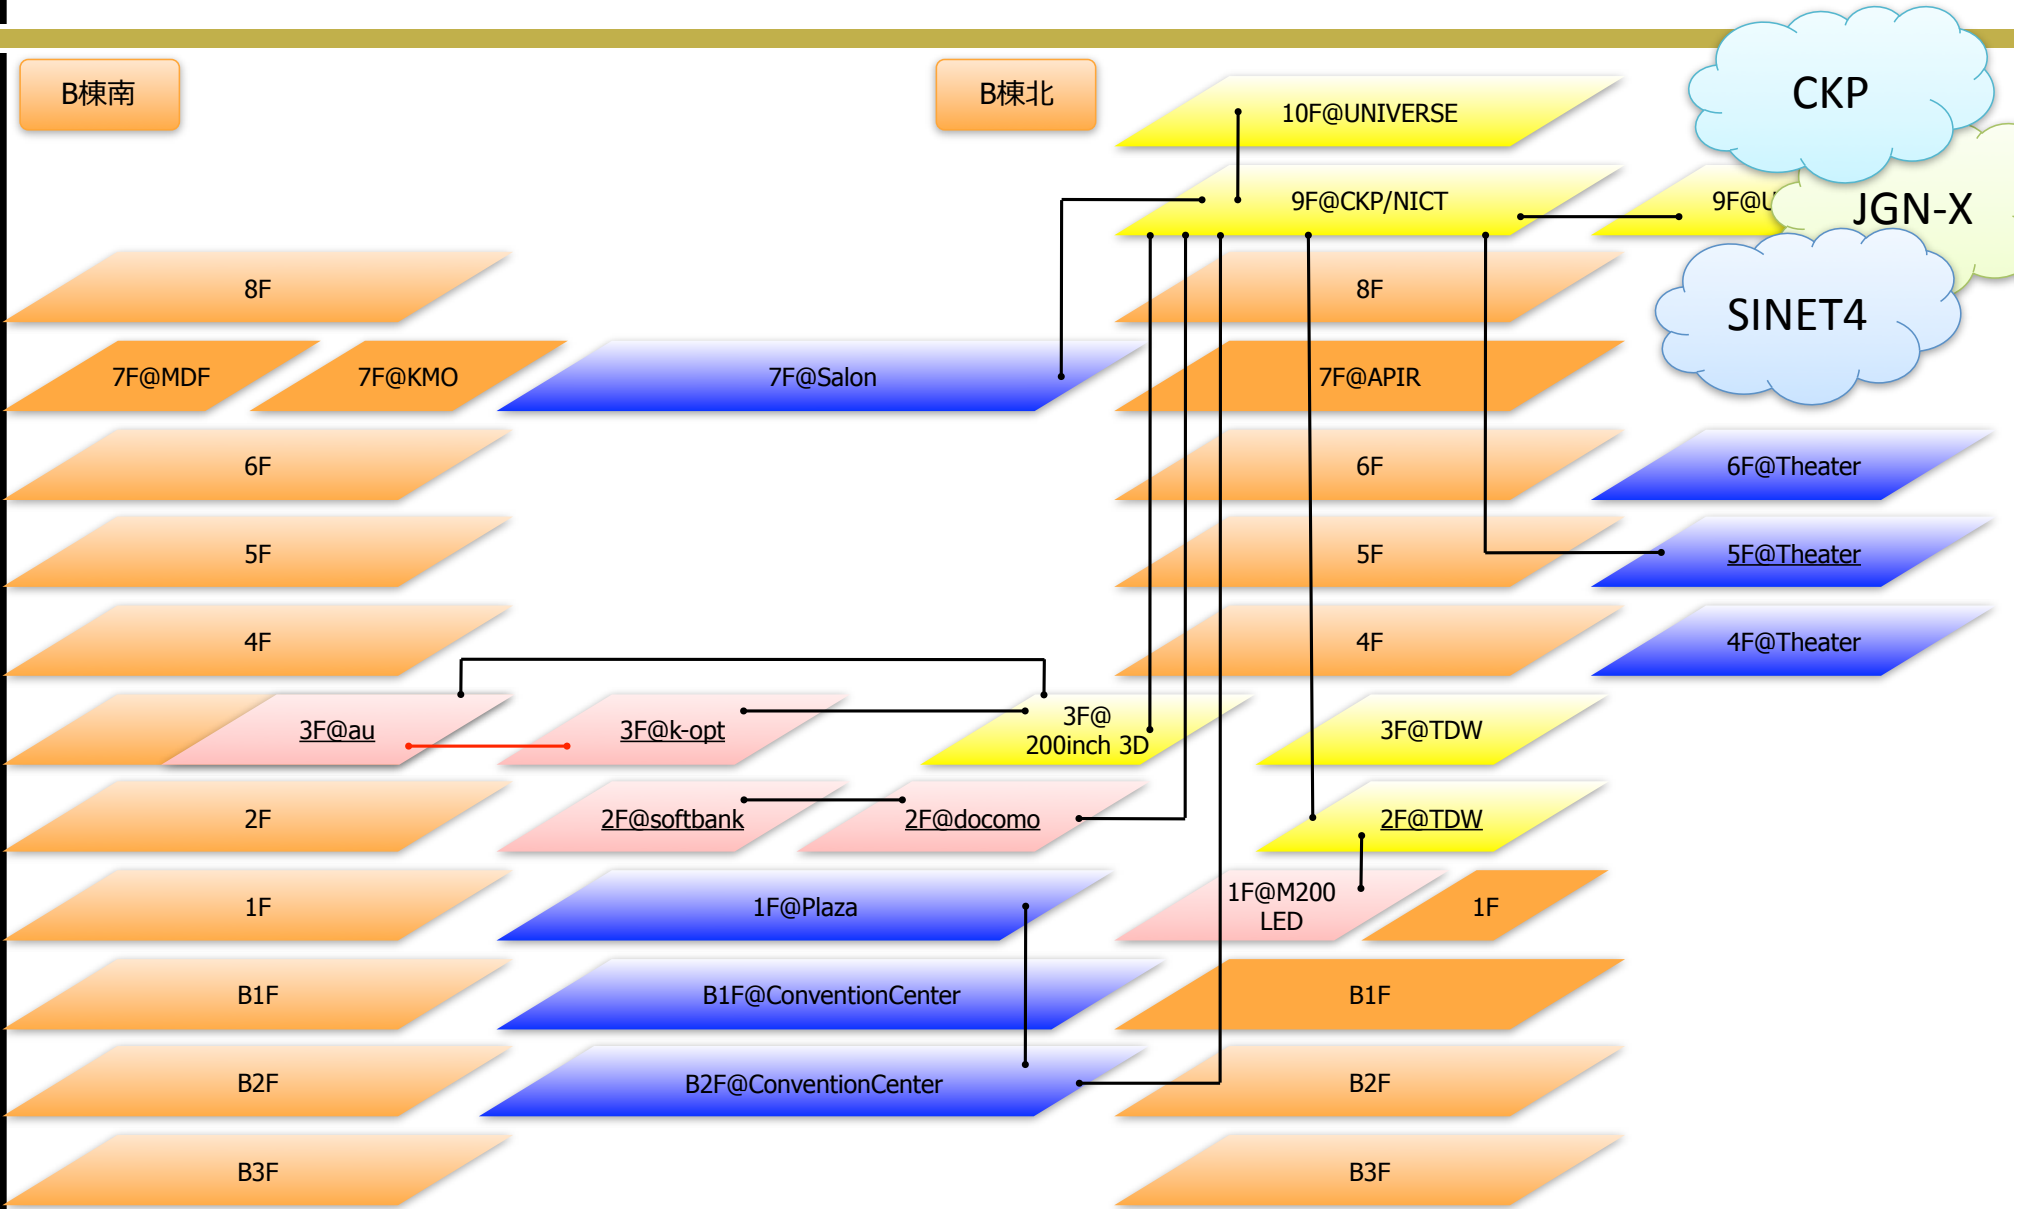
B棟南

B棟北

10F@UNIVERSE

CKP

9F@CKP/NICT

9F@U

JGN-X

SINET4

8F

8F

7F@MDF

7F@KMO

7F@Salon

7F@APIR

6F

6F

6F@Theater

5F

5F

5F@Theater

4F

4F

4F@Theater

3F@au

3F@k-opt

3F@
200inch 3D

3F@TDW

2F

2F@softbank

2F@docomo

2F@TDW

1F

1F@Plaza

1F@M200
LED

1F

B1F

B1F@ConventionCenter

B1F

B2F

B2F@ConventionCenter

B2F

B3F

B3F